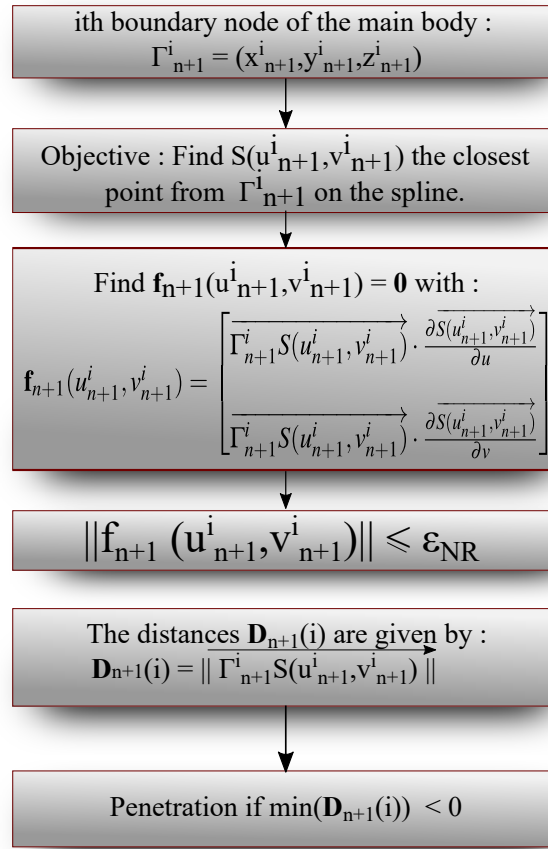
ith boundary node of the main body : $\Gamma^{i}_{n+1} = (x^{i}_{n+1}, y^{i}_{n+1}, z^{i}_{n+1})$

Objective : Find $S(u^{i}_{n+1}, v^{i}_{n+1})$ the closest point from $\Gamma^{i}_{n+1}$ on the spline.

Find $\mathbf{f}_{n+1}(u^{i}_{n+1}, v^{i}_{n+1}) = \mathbf{0}$ with :

$\mathbf{f}_{n+1}(u^{i}_{n+1}, v^{i}_{n+1}) = \begin{bmatrix} \overrightarrow{\Gamma^{i}_{n+1} S(u^{i}_{n+1}, v^{i}_{n+1})} \cdot \overrightarrow{\frac{\partial S(u^{i}_{n+1}, v^{i}_{n+1})}{\partial u}} \\ \overrightarrow{\Gamma^{i}_{n+1} S(u^{i}_{n+1}, v^{i}_{n+1})} \cdot \overrightarrow{\frac{\partial S(u^{i}_{n+1}, v^{i}_{n+1})}{\partial v}} \end{bmatrix}$

$\|f_{n+1}(u^{i}_{n+1}, v^{i}_{n+1})\| \leqslant \varepsilon_{NR}$

The distances $\mathbf{D}_{n+1}(i)$ are given by : $\mathbf{D}_{n+1}(i) = \| \overrightarrow{\Gamma^{i}_{n+1} S(u^{i}_{n+1}, v^{i}_{n+1})} \|$

Penetration if $\min(\mathbf{D}_{n+1}(i)) < 0$